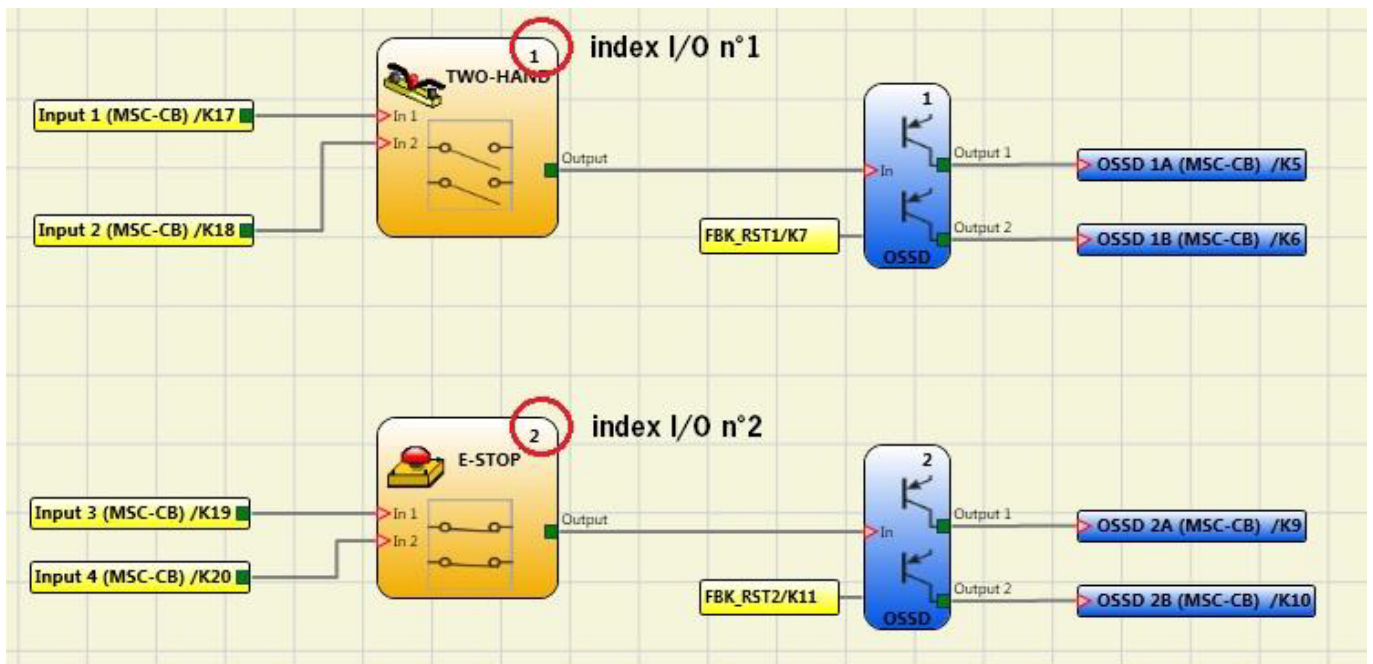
1

index I/O n°1

TWO-HAND

Input 1 (MSC-CB) /K17

In 1

In 2

Input 2 (MSC-CB) /K18

Output

1

In

Output 1

Output 2

OSSD

FBK_RST1/K7

OSSD 1A (MSC-CB) /K5

OSSD 1B (MSC-CB) /K6

2

index I/O n°2

E-STOP

Input 3 (MSC-CB) /K19

In 1

In 2

Input 4 (MSC-CB) /K20

Output

2

In

Output 1

Output 2

OSSD

FBK_RST2/K11

OSSD 2A (MSC-CB) /K9

OSSD 2B (MSC-CB) /K10